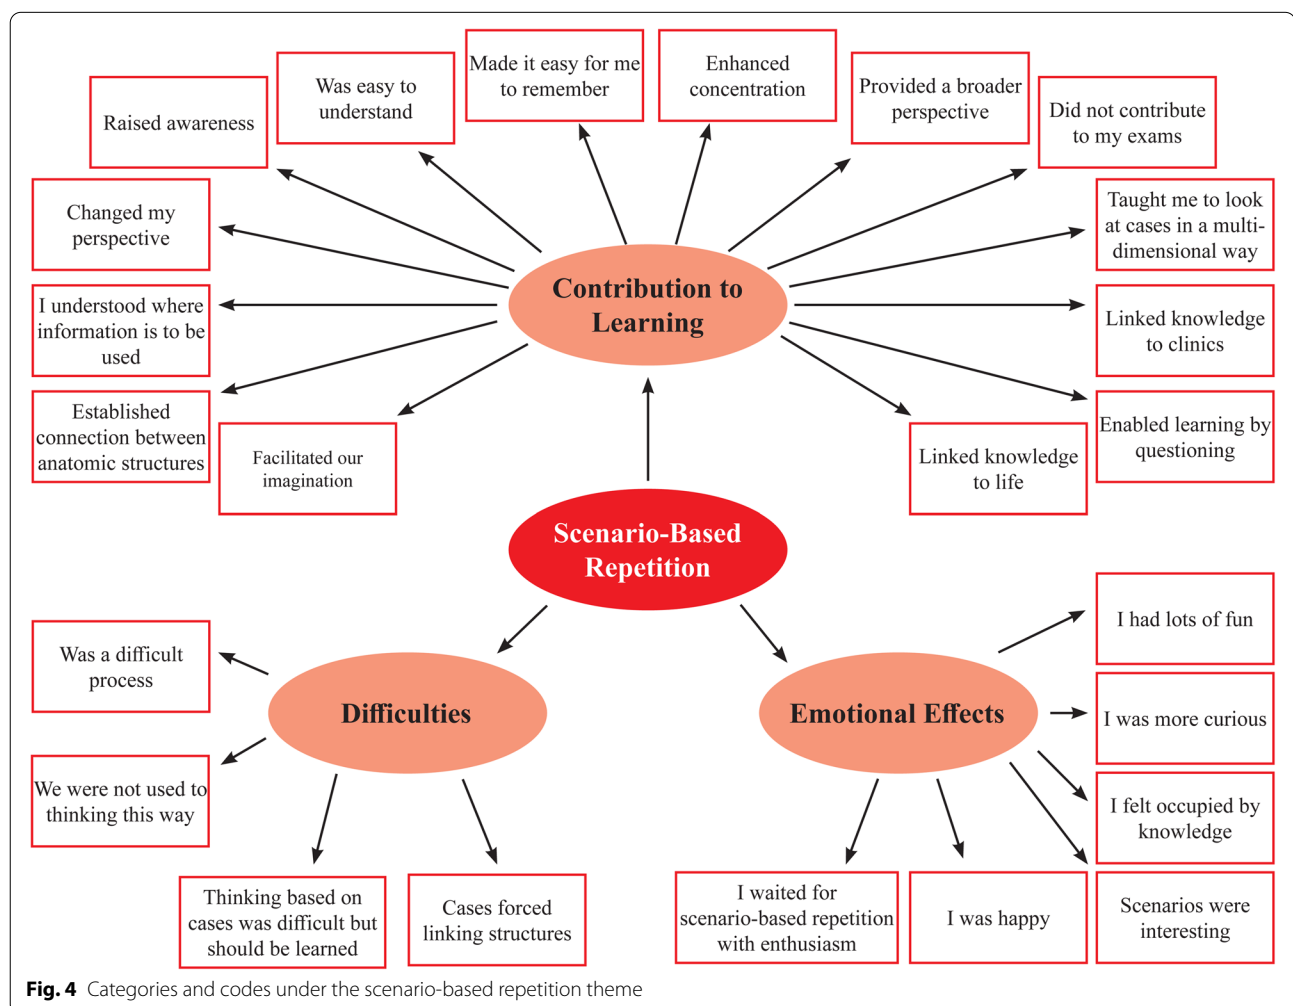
Raised awareness

Was easy to understand

Made it easy for me to remember

Enhanced concentration

Provided a broader perspective

Did not contribute to my exams

Changed my perspective

Taught me to look at cases in a multi-dimensional way

Contribution to Learning

I understood where information is to be used

Linked knowledge to clinics

Established connection between anatomic structures

Facilitated our imagination

Linked knowledge to life

Enabled learning by questioning

Scenario-Based Repetition

Was a difficult process

I had lots of fun

Difficulties

Emotional Effects

I was more curious

We were not used to thinking this way

I felt occupied by knowledge

Thinking based on cases was difficult but should be learned

Cases forced linking structures

I waited for scenario-based repetition with enthusiasm

I was happy

Scenarios were interesting

Fig. 4 Categories and codes under the scenario-based repetition theme